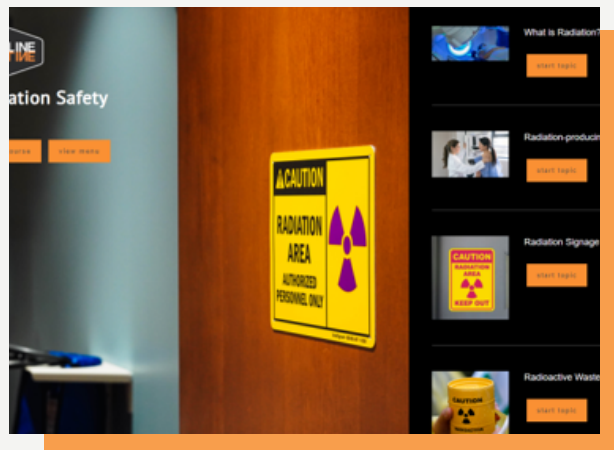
LINE
IVE

ation Safety

ources

view menu

CAUTION

RADIATION AREA

AUTHORIZED PERSONNEL ONLY

What is Radiation?

start topic

Radiation-producin

start topic

Radiation Signage

CAUTION
RADIATION AREA
KEEP OUT

start topic

Radioactive Waste

CAUTION

start topic